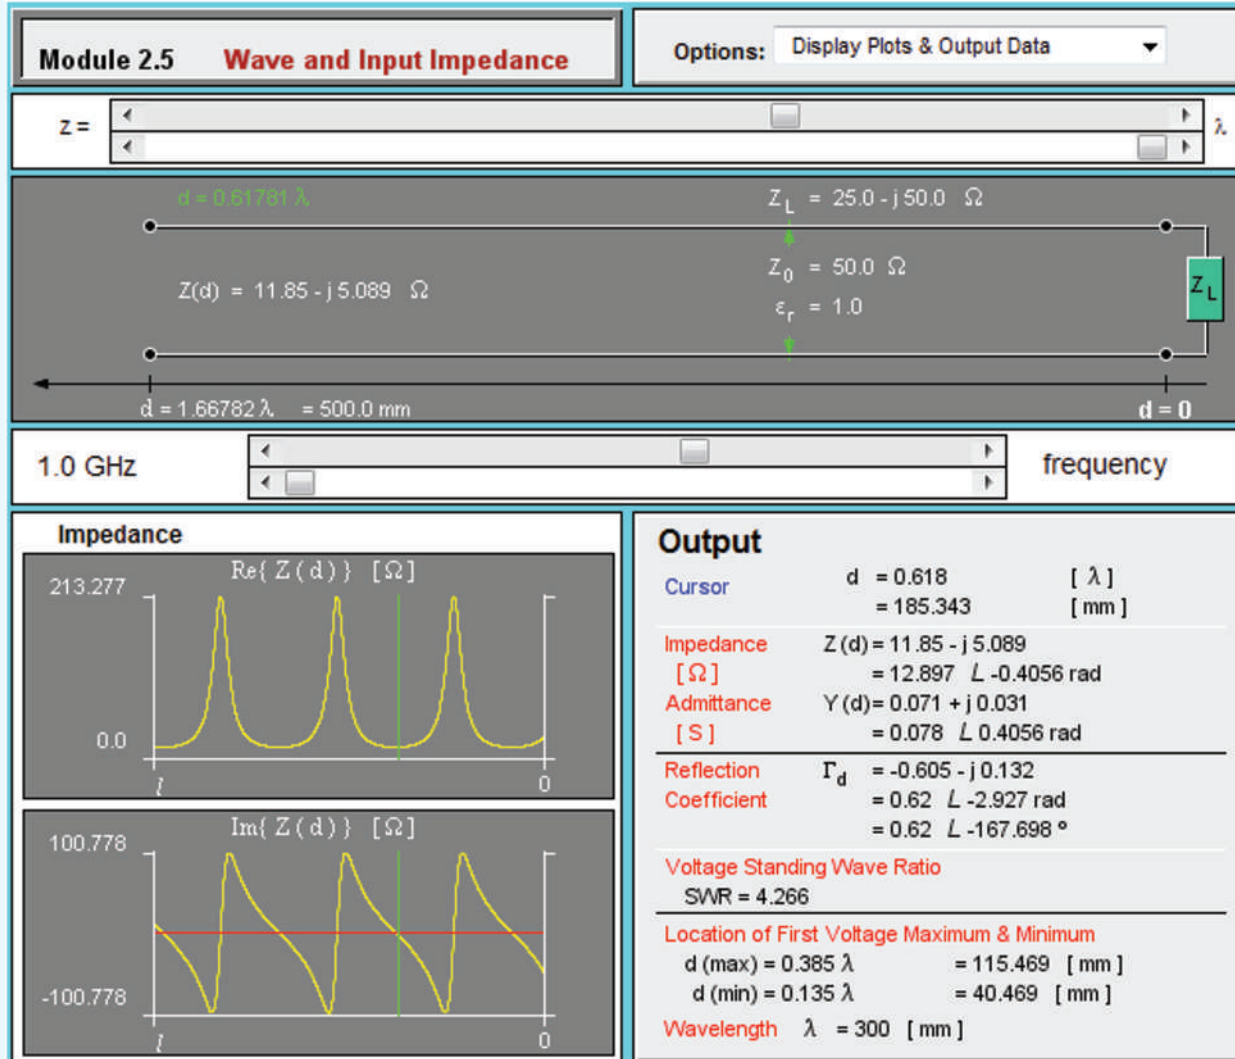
Module 2.5 Wave and Input Impedance

Options: Display Plots & Output Data

z = λ

d = 0.61781 λ

$Z_L$ = 25.0 - j 50.0 Ω

$Z_0$ = 50.0 Ω

$\varepsilon_r$ = 1.0

Z(d) = 11.85 - j 5.089 Ω

$Z_L$

d = 1.66782 λ = 500.0 mm

d = 0

1.0 GHz

frequency

Impedance

Re{ Z(d) } [Ω]

213.277

0.0

l

0

Im{ Z(d) } [Ω]

100.778

-100.778

l

0

Output

Cursor d = 0.618 [ λ ]
= 185.343 [ mm ]

Impedance [ Ω ] Z (d) = 11.85 - j 5.089
= 12.897 ∠ -0.4056 rad

Admittance [ S ] Y (d) = 0.071 + j 0.031
= 0.078 ∠ 0.4056 rad

Reflection Coefficient $\Gamma_d$ = -0.605 - j 0.132
= 0.62 ∠ -2.927 rad
= 0.62 ∠ -167.698 °

Voltage Standing Wave Ratio
SWR = 4.266

Location of First Voltage Maximum & Minimum
d (max) = 0.385 λ = 115.469 [ mm ]
d (min) = 0.135 λ = 40.469 [ mm ]

Wavelength λ = 300 [ mm ]